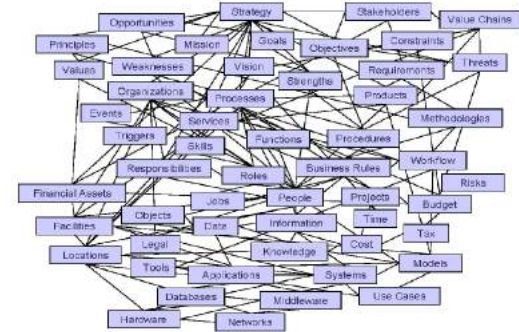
Strategy
Stakeholders
Value Chains
Opportunities
Principles
Mission
Goals
Objectives
Constraints
Values
Weaknesses
Vision
Strengths
Requirements
Threats
Organizations
Processes
Products
Events
Services
Methodologies
Triggers
Skills
Functions
Procedures
Responsibilities
Roles
Business Rules
Workflow
Financial Assets
People
Projects
Risks
Jobs
Time
Budget
Objects
Facilities
Data
Information
Tax
Legal
Knowledge
Cost
Locations
Tools
Applications
Systems
Models
Databases
Middleware
Use Cases
Hardware
Networks